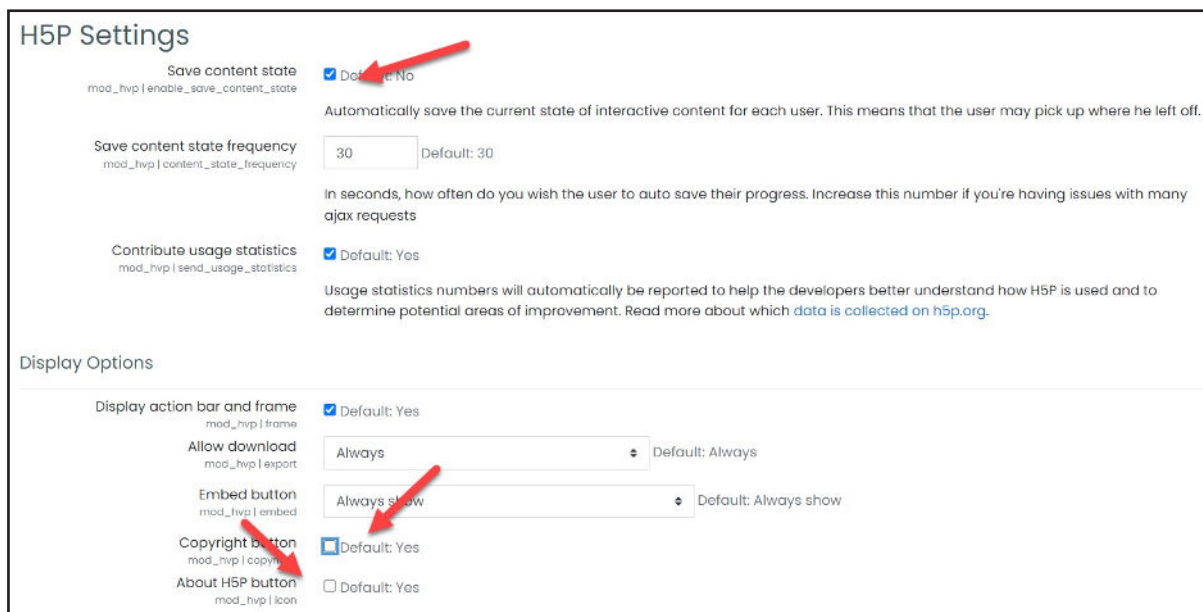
H5P Settings

Save content state
mod_hvp | enable_save_content_state

Def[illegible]t: No

Automatically save the current state of interactive content for each user. This means that the user may pick up where he left off.

Save content state frequency
mod_hvp | content_state_frequency

30

Default: 30

In seconds, how often do you wish the user to auto save their progress. Increase this number if you're having issues with many ajax requests

Contribute usage statistics
mod_hvp | send_usage_statistics

Default: Yes

Usage statistics numbers will automatically be reported to help the developers better understand how H5P is used and to determine potential areas of improvement. Read more about which data is collected on h5p.org.

Display Options

Display action bar and frame
mod_hvp | frame

Default: Yes

Allow download
mod_hvp | export

Always

Default: Always

Embed button
mod_hvp | embed

Always s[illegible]w

Default: Always show

Copyright b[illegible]tton
mod_hvp | copy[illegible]

Default: Yes

About H5P button
mod_hvp | icon

Default: Yes